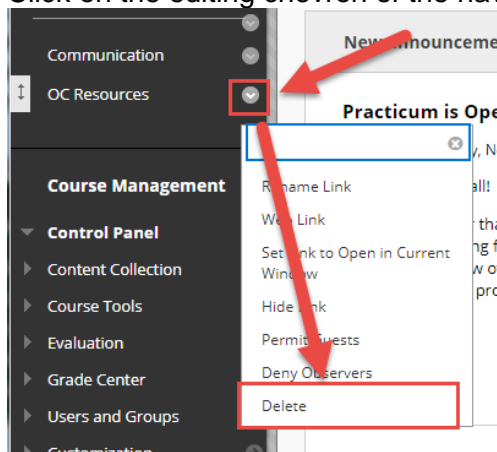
Click on the editing chevron of the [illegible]

Communication

OC Resources

Course Management

Control Panel

Content Collection

Course Tools

Evaluation

Grade Center

Users and Groups

Customization

New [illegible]nnouncem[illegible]

Practicum is Ope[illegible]

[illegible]y, N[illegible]

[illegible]all!

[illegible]r tha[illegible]

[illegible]ng f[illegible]

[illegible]w o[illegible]

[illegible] pro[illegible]

R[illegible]name Link

W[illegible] Link

Set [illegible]nk to Open in Current Window

Hide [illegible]ink

Permit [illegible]uests

Deny Observers

Delete